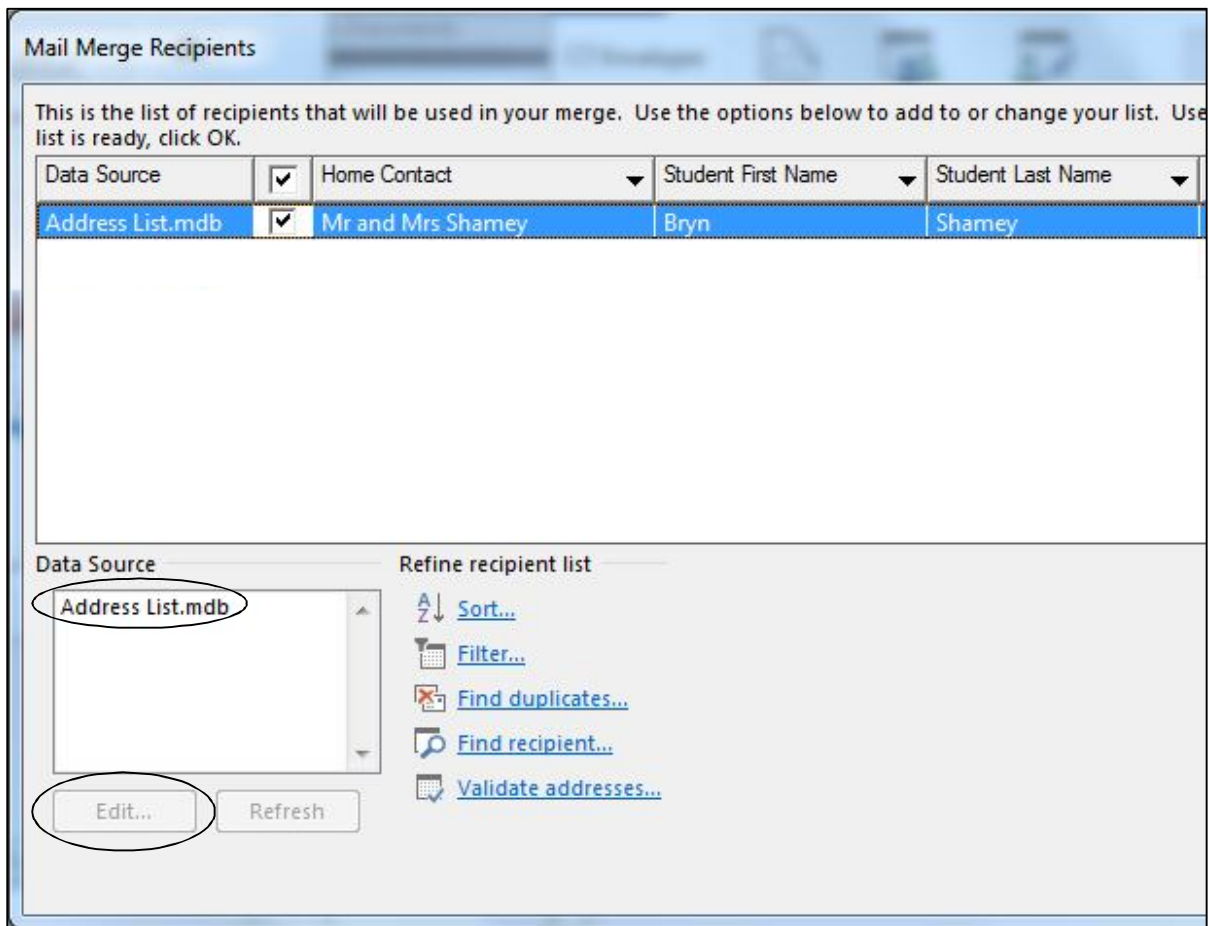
Mail Merge Recipients

This is the list of recipients that will be used in your merge. Use the options below to add to or change your list. Use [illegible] list is ready, click OK.

| Data Source | ☑ | Home Contact | Student First Name | Student Last Name |
|---|---|---|---|---|
| Address List.mdb | ☑ | Mr and Mrs Shamey | Bryn | Shamey |

Data Source

Address List.mdb

Edit...

Refresh

Refine recipient list

Sort...

Filter...

Find duplicates...

Find recipient...

Validate addresses...